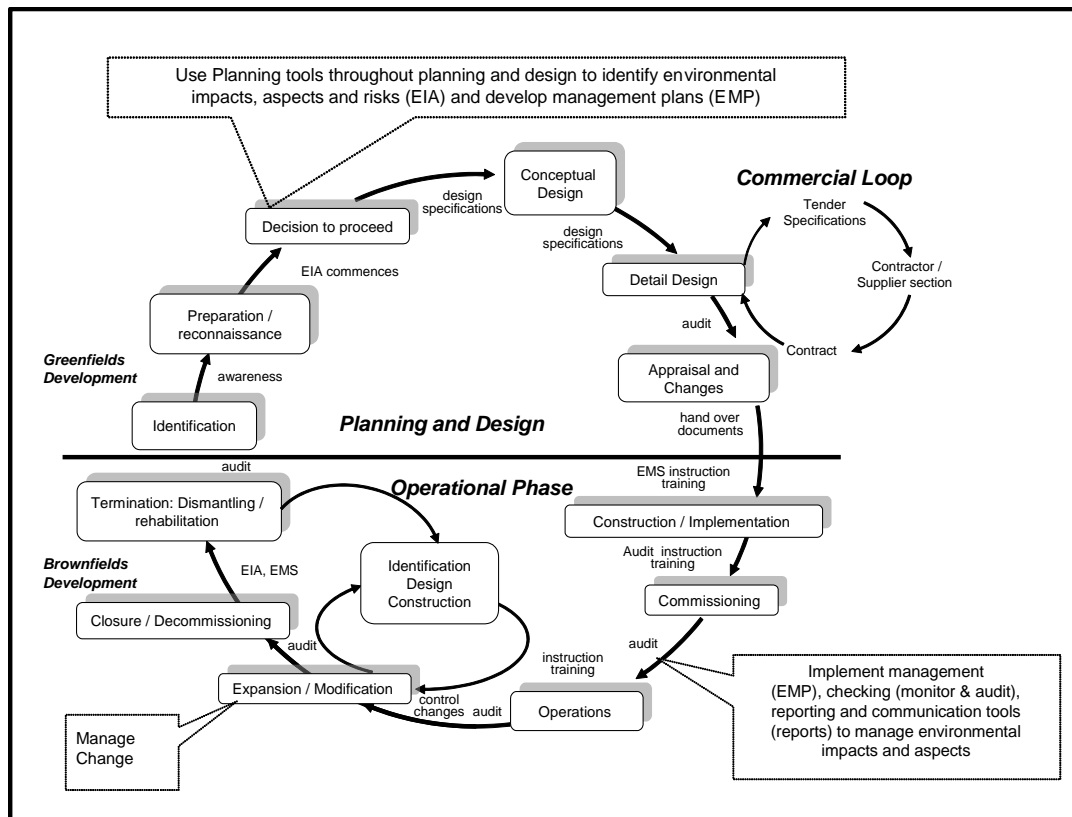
Use Planning tools throughout planning and design to identify environmental impacts, aspects and risks (EIA) and develop management plans (EMP)

Conceptual Design

Commercial Loop

design specifications

Decision to proceed

Tender Specifications

design specifications

EIA commences

Detail Design

Contractor / Supplier section

Preparation / reconnaissance

audit

Contract

Greenfields Development

awareness

Appraisal and Changes

Identification

Planning and Design

hand over documents

audit

EMS instruction training

Operational Phase

Termination: Dismantling / rehabilitation

Construction / Implementation

Brownfields Development

EIA, EMS

Identification Design Construction

Audit instruction training

Commissioning

Closure / Decommissioning

audit

audit

instruction training

Implement management (EMP), checking (monitor & audit), reporting and communication tools (reports) to manage environmental impacts and aspects

Expansion / Modification

control changes

audit

Operations

Manage Change